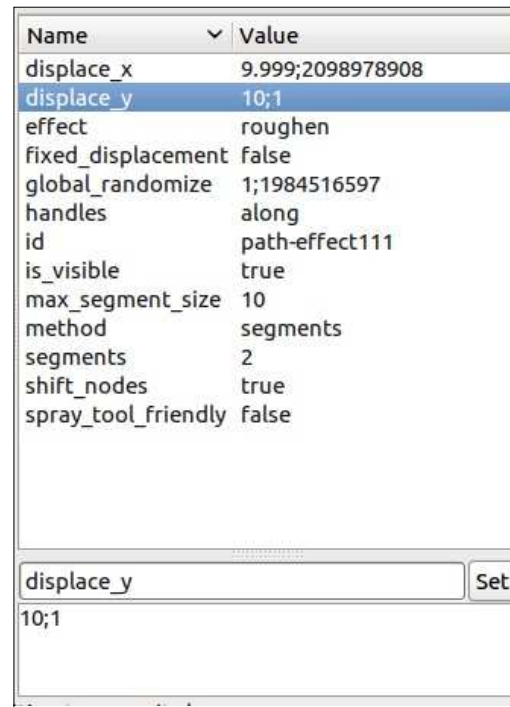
| Name | Value |
|---|---|
| displace_x | 9.999;2098978908 |
| displace_y | 10;1 |
| effect | roughen |
| fixed_displacement | false |
| global_randomize | 1;1984516597 |
| handles | along |
| id | path-effect111 |
| is_visible | true |
| max_segment_size | 10 |
| method | segments |
| segments | 2 |
| shift_nodes | true |
| spray_tool_friendly | false |

displace_y

Set

10;1

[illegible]